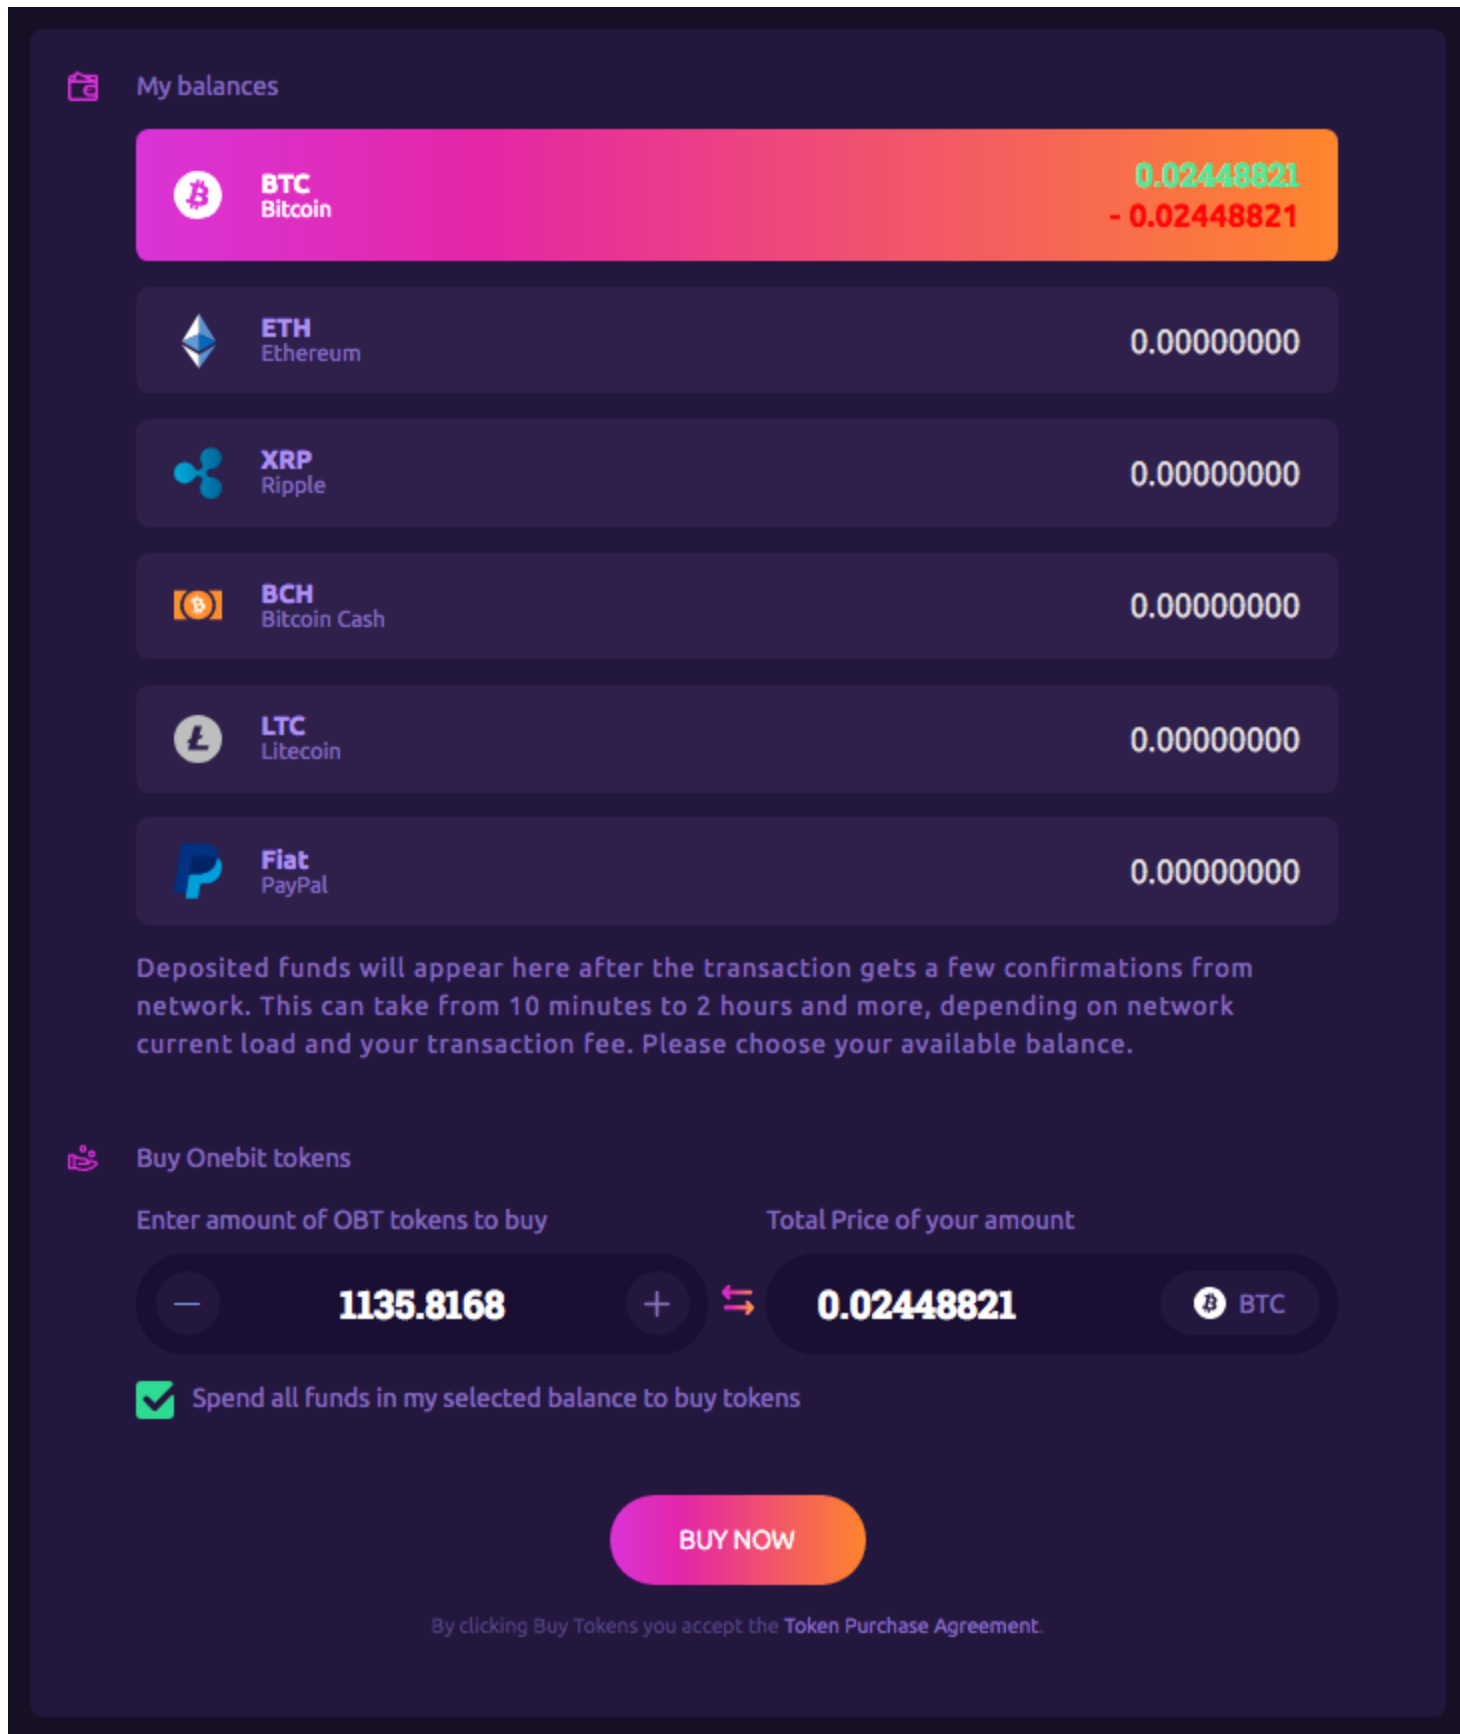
My balances

BTC
Bitcoin
0.02448821
- 0.02448821

ETH
Ethereum
0.00000000

XRP
Ripple
0.00000000

BCH
Bitcoin Cash
0.00000000

LTC
Litecoin
0.00000000

Fiat
PayPal
0.00000000

Deposited funds will appear here after the transaction gets a few confirmations from network. This can take from 10 minutes to 2 hours and more, depending on network current load and your transaction fee. Please choose your available balance.

Buy Onebit tokens

Enter amount of OBT tokens to buy

Total Price of your amount

−
1135.8168
+

0.02448821
BTC

Spend all funds in my selected balance to buy tokens

BUY NOW

By clicking Buy Tokens you accept the Token Purchase Agreement.